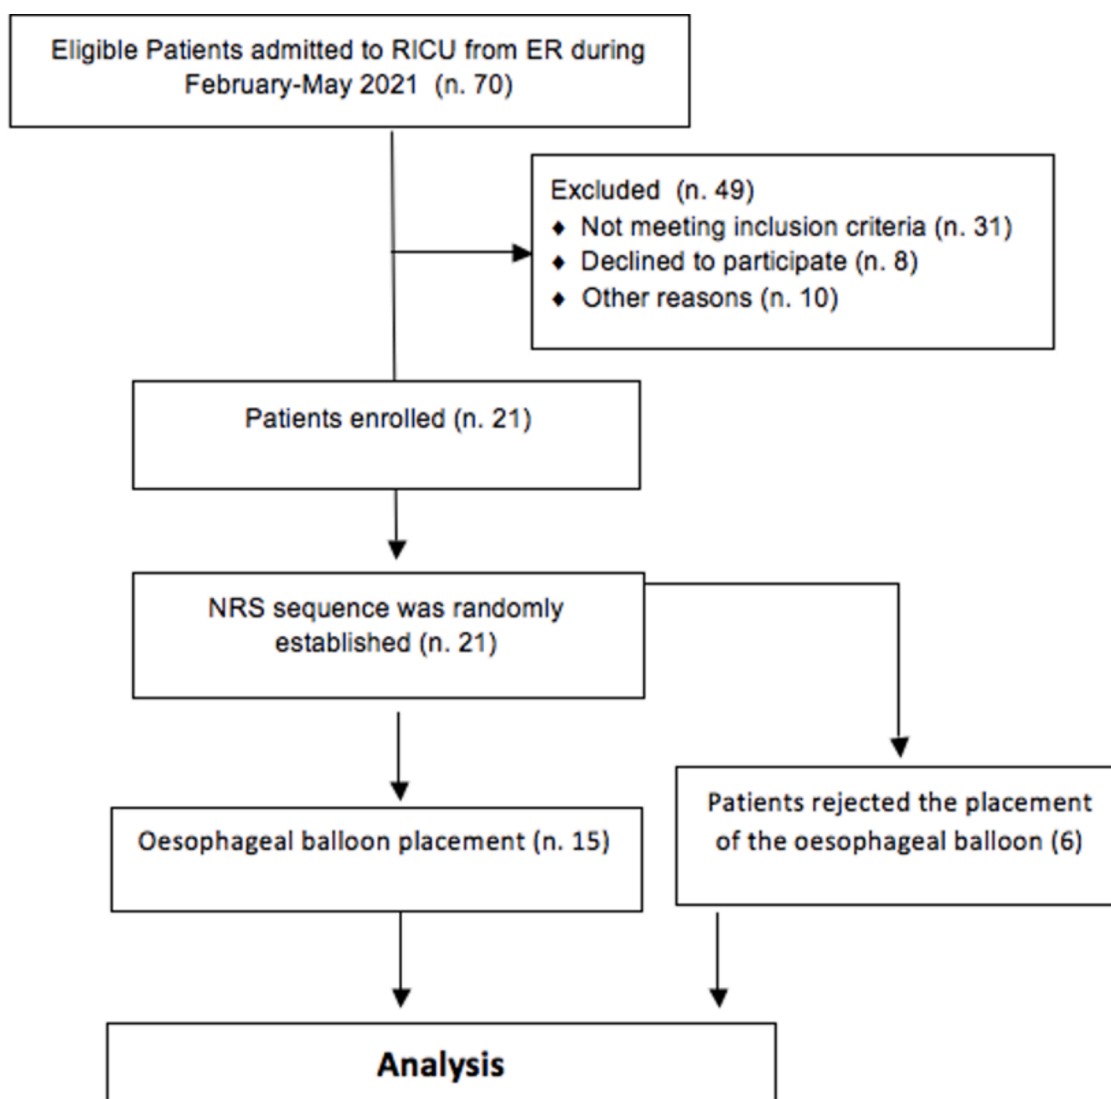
Eligible Patients admitted to RICU from ER during February-May 2021 (n. 70)

Excluded (n. 49)
- Not meeting inclusion criteria (n. 31)
- Declined to participate (n. 8)
- Other reasons (n. 10)

Patients enrolled (n. 21)

NRS sequence was randomly established (n. 21)

Oesophageal balloon placement (n. 15)

Patients rejected the placement of the oesophageal balloon (6)

Analysis